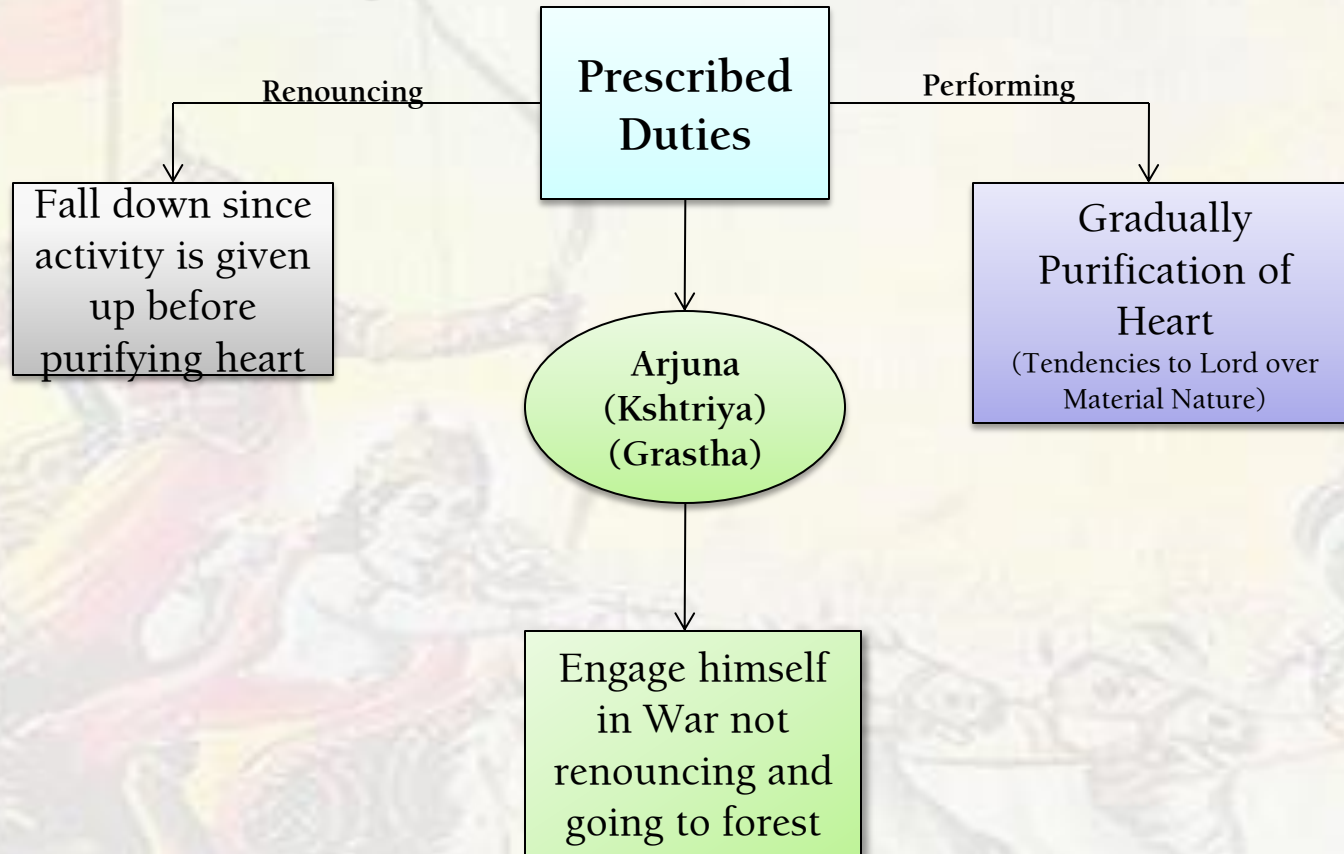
Prescribed Duties

Renouncing

Performing

Fall down since activity is given up before purifying heart

Gradually Purification of Heart
(Tendencies to Lord over Material Nature)

Arjuna
(Kshtriya)
(Grastha)

Engage himself in War not renouncing and going to forest